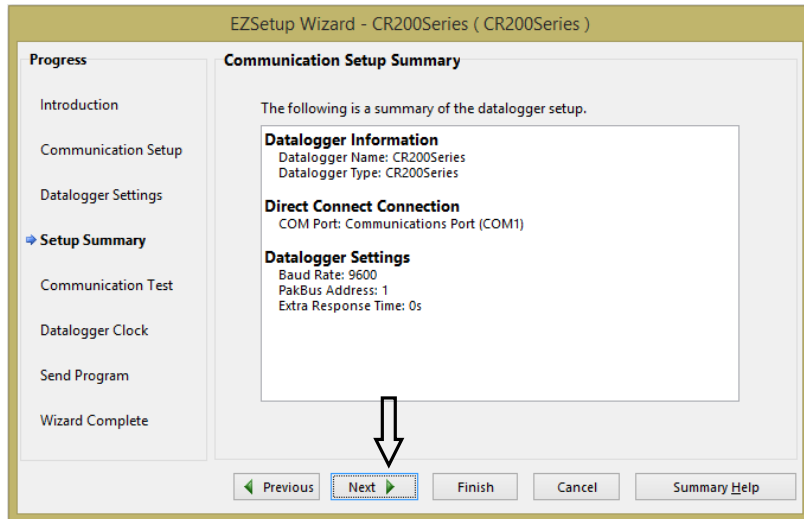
EZSetup Wizard - CR200Series ( CR200Series )

Progress

Introduction

Communication Setup

Datalogger Settings

Setup Summary

Communication Test

Datalogger Clock

Send Program

Wizard Complete

Communication Setup Summary

The following is a summary of the datalogger setup.

Datalogger Information
Datalogger Name: CR200Series
Datalogger Type: CR200Series

Direct Connect Connection
COM Port: Communications Port (COM1)

Datalogger Settings
Baud Rate: 9600
PakBus Address: 1
Extra Response Time: 0s

Previous

Next

Finish

Cancel

Summary Help